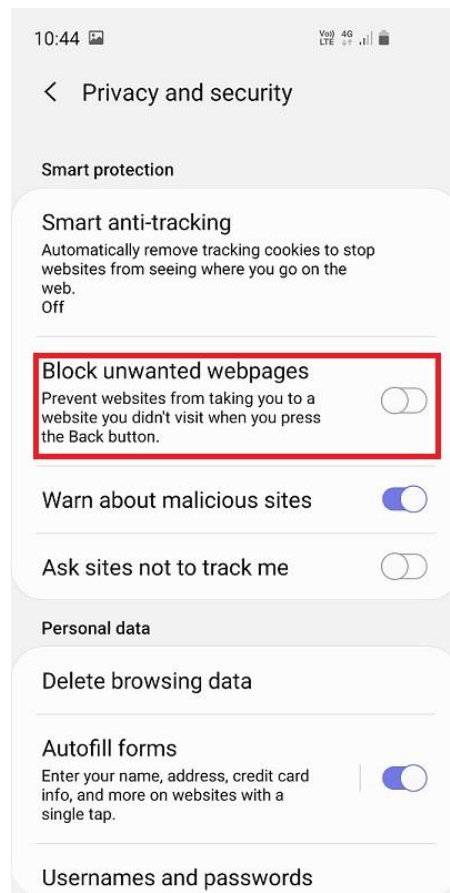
10:44

Vo) 4G LTE

Privacy and security

Smart protection

Smart anti-tracking
Automatically remove tracking cookies to stop websites from seeing where you go on the web.
Off

Block unwanted webpages
Prevent websites from taking you to a website you didn't visit when you press the Back button.

Warn about malicious sites

Ask sites not to track me

Personal data

Delete browsing data

Autofill forms
Enter your name, address, credit card info, and more on websites with a single tap.

Usernames and passwords